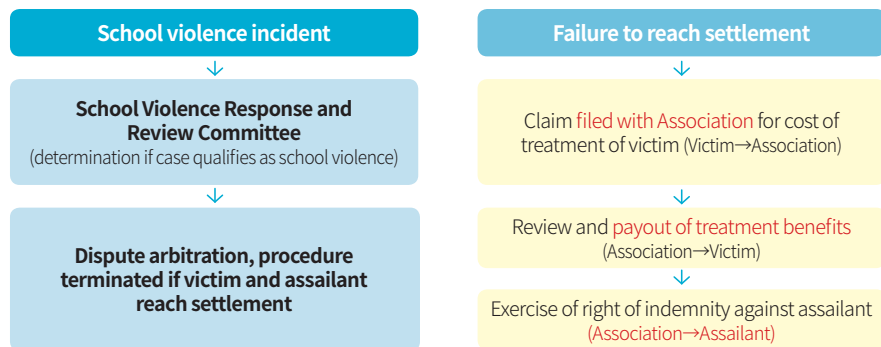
School violence incident

School Violence Response and Review Committee
(determination if case qualifies as school violence)

Dispute arbitration, procedure terminated if victim and assailant reach settlement

Failure to reach settlement

Claim filed with Association for cost of treatment of victim (Victim→Association)

Review and payout of treatment benefits (Association→Victim)

Exercise of right of indemnity against assailant (Association→Assailant)